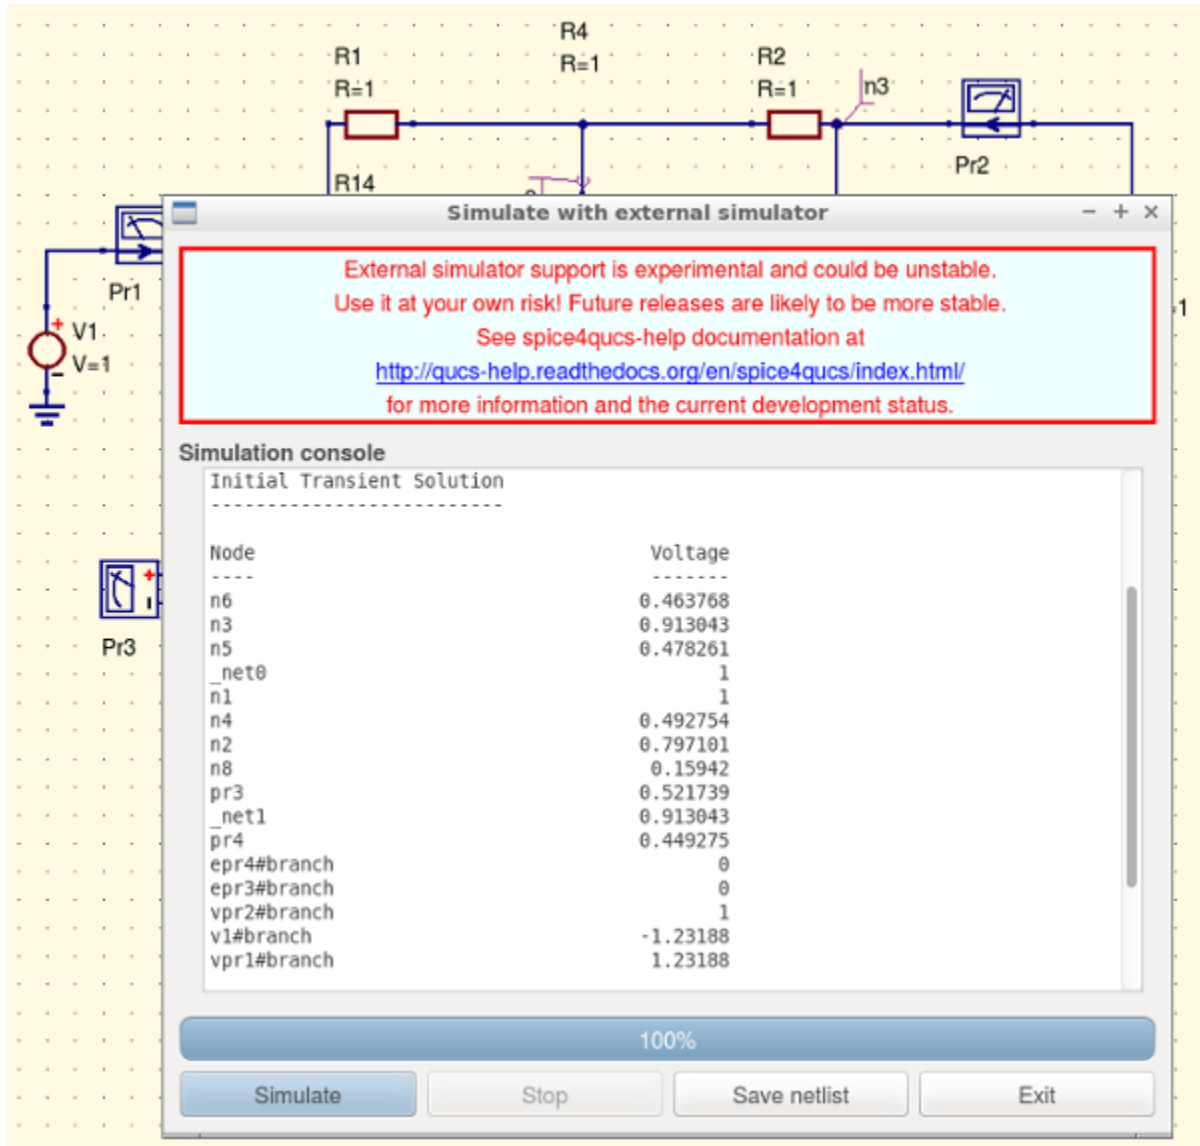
R4
R=1
R1
R=1
R2
R=1
n3
Pr2
R14
Simulate with external simulator
− + ×
Pr1
V1
V=1
+
−
1
External simulator support is experimental and could be unstable.
Use it at your own risk! Future releases are likely to be more stable.
See spice4qucs-help documentation at
http://qucs-help.readthedocs.org/en/spice4qucs/index.html/
for more information and the current development status.

Simulation console

Initial Transient Solution
--------------------------

| Node | Voltage |
|---|---|
| ---- | ------- |
| n6 | 0.463768 |
| n3 | 0.913043 |
| n5 | 0.478261 |
| _net0 | 1 |
| n1 | 1 |
| n4 | 0.492754 |
| n2 | 0.797101 |
| n8 | 0.15942 |
| pr3 | 0.521739 |
| _net1 | 0.913043 |
| pr4 | 0.449275 |
| epr4#branch | 0 |
| epr3#branch | 0 |
| vpr2#branch | 1 |
| v1#branch | -1.23188 |
| vpr1#branch | 1.23188 |

Pr3
100%
Simulate
Stop
Save netlist
Exit